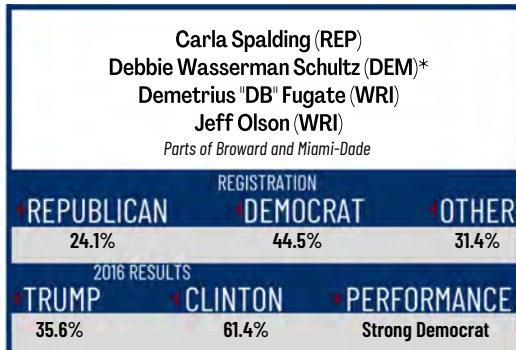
Carla Spalding (REP)
Debbie Wasserman Schultz (DEM)*
Demetrius "DB" Fugate (WRI)
Jeff Olson (WRI)
Parts of Broward and Miami-Dade

REGISTRATION

| REPUBLICAN | DEMOCRAT | OTHER |
|---|---|---|
| 24.1% | 44.5% | 31.4% |

2016 RESULTS

| TRUMP | CLINTON | PERFORMANCE |
|---|---|---|
| 35.6% | 61.4% | Strong Democrat |